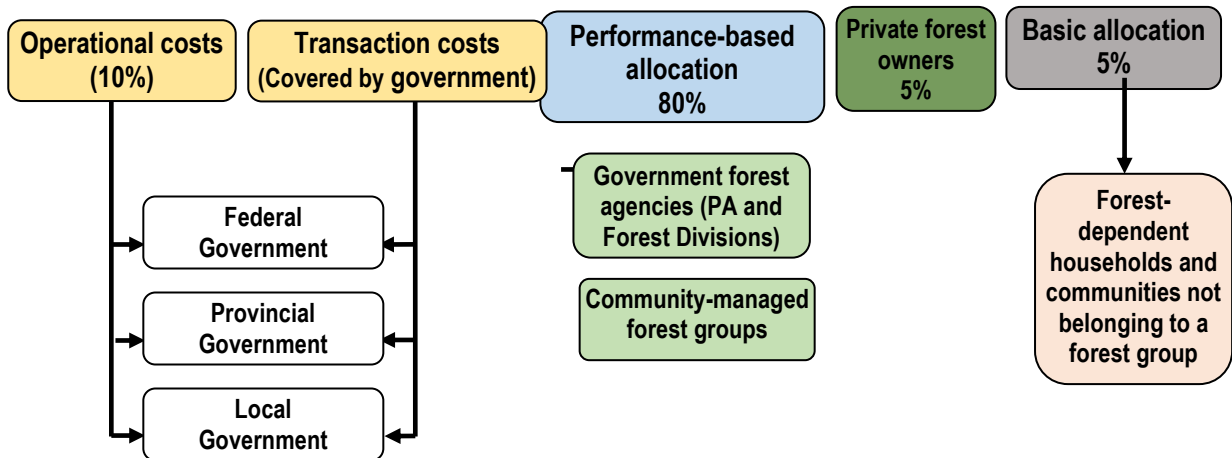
Operational costs (10%)

Transaction costs (Covered by government)

Performance-based allocation 80%

Private forest owners 5%

Basic allocation 5%

Federal Government

Provincial Government

Local Government

Government forest agencies (PA and Forest Divisions)

Community-managed forest groups

Forest-dependent households and communities not belonging to a forest group